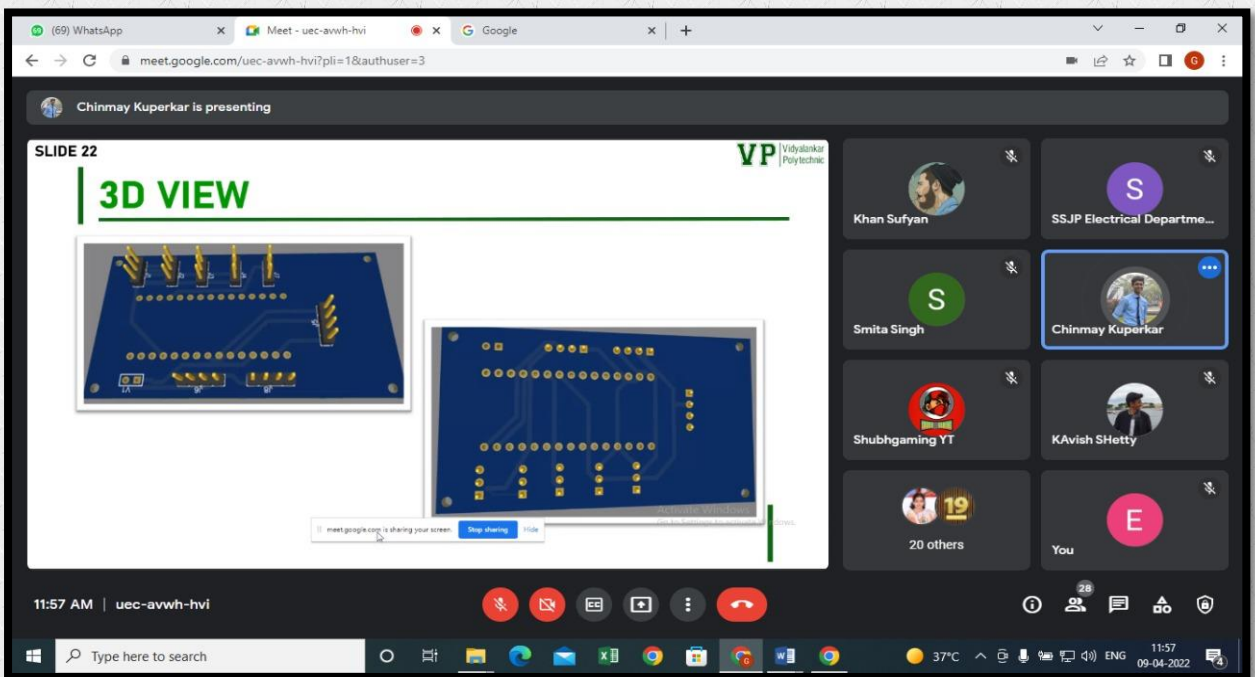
(69) WhatsApp
Meet - uec-avwh-hvi
Google
meet.google.com/uec-avwh-hvi?pli=1&authuser=3

Chinmay Kuperkar is presenting

SLIDE 22
VP Vidyalankar Polytechnic
3D VIEW

meet.google.com is sharing your screen. Stop sharing Hide
Activate Windows
Go to Settings to activate Windows.

Khan Sufyan
SSJP Electrical Departme...
Smita Singh
Chinmay Kuperkar
Shubhgaming YT
KAvish SHetty
19
20 others
You

11:57 AM | uec-avwh-hvi
28

Type here to search
37°C ENG 11:57 09-04-2022